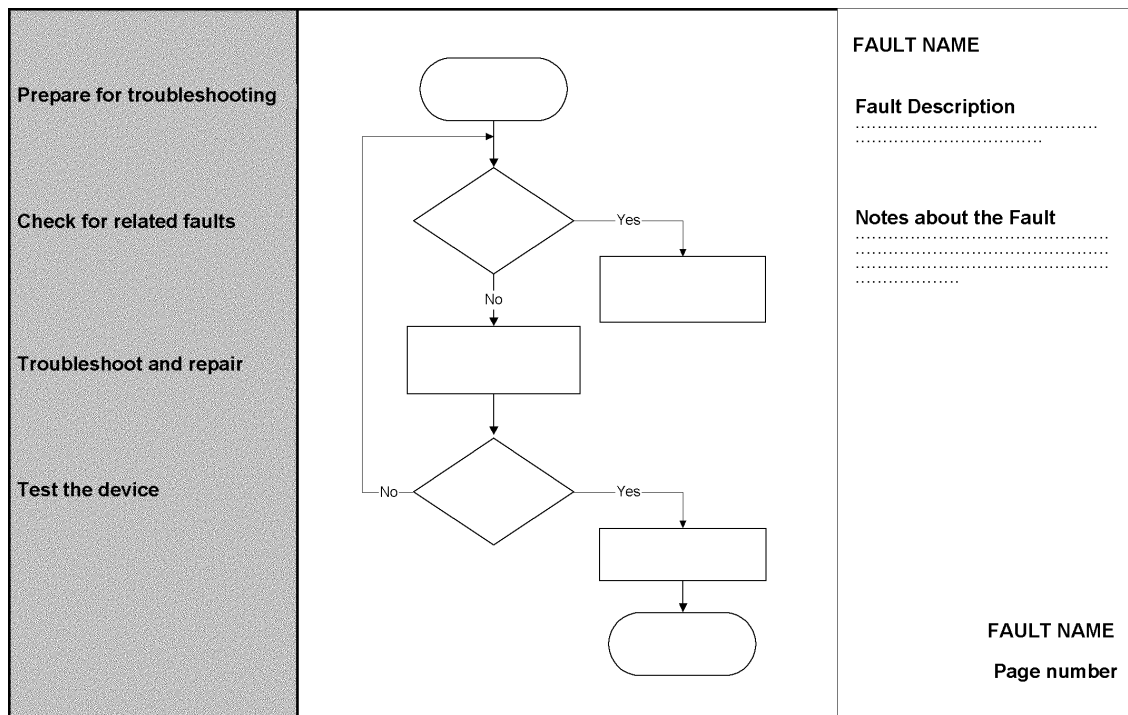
Prepare for troubleshooting

Check for related faults

Troubleshoot and repair

Test the device

Yes

No

No

Yes

FAULT NAME

Fault Description
……………………………………… ……………………………

Notes about the Fault
……………………………………… ……………………………………… ……………………………………… ………………

FAULT NAME

Page number